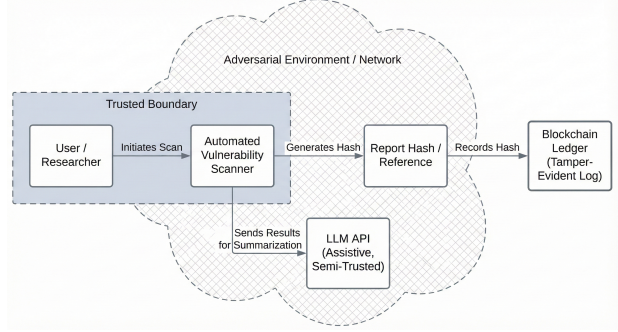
Adversarial Environment / Network

Trusted Boundary

User / Researcher

Initiates Scan

Automated Vulnerability Scanner

Generates Hash

Report Hash / Reference

Records Hash

Blockchain Ledger (Tamper-Evident Log)

Sends Results for Summarization

LLM API (Assistive, Semi-Trusted)